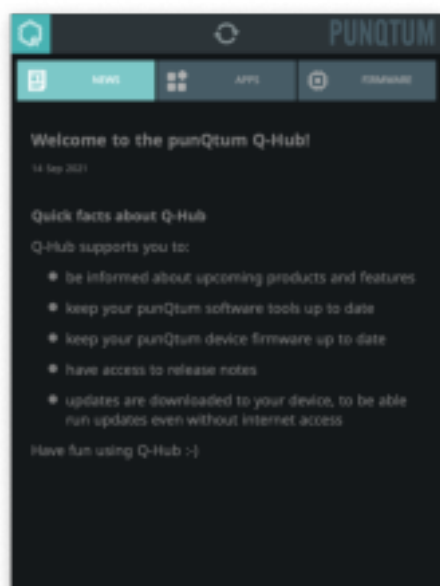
PUNQTUM

NEWS

APPS

FIRMWARE

Welcome to the punQtum Q-Hub!

14 Sep 2021

Quick facts about Q-Hub

Q-Hub supports you to:

- be informed about upcoming products and features
- keep your punQtum software tools up to date
- keep your punQtum device firmware up to date
- have access to release notes
- updates are downloaded to your device, to be able run updates even without internet access

Have fun using Q-Hub :-)